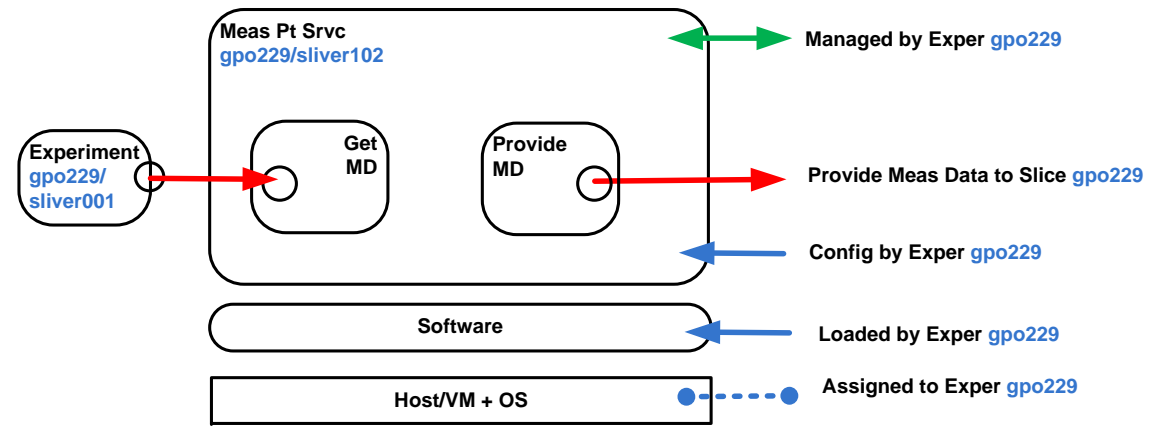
Meas Pt Srvc
gpo229/sliver102

Managed by Exper gpo229

Experiment
gpo229/
sliver001

Get
MD

Provide
MD

Provide Meas Data to Slice gpo229

Config by Exper gpo229

Software

Loaded by Exper gpo229

Host/VM + OS

Assigned to Exper gpo229